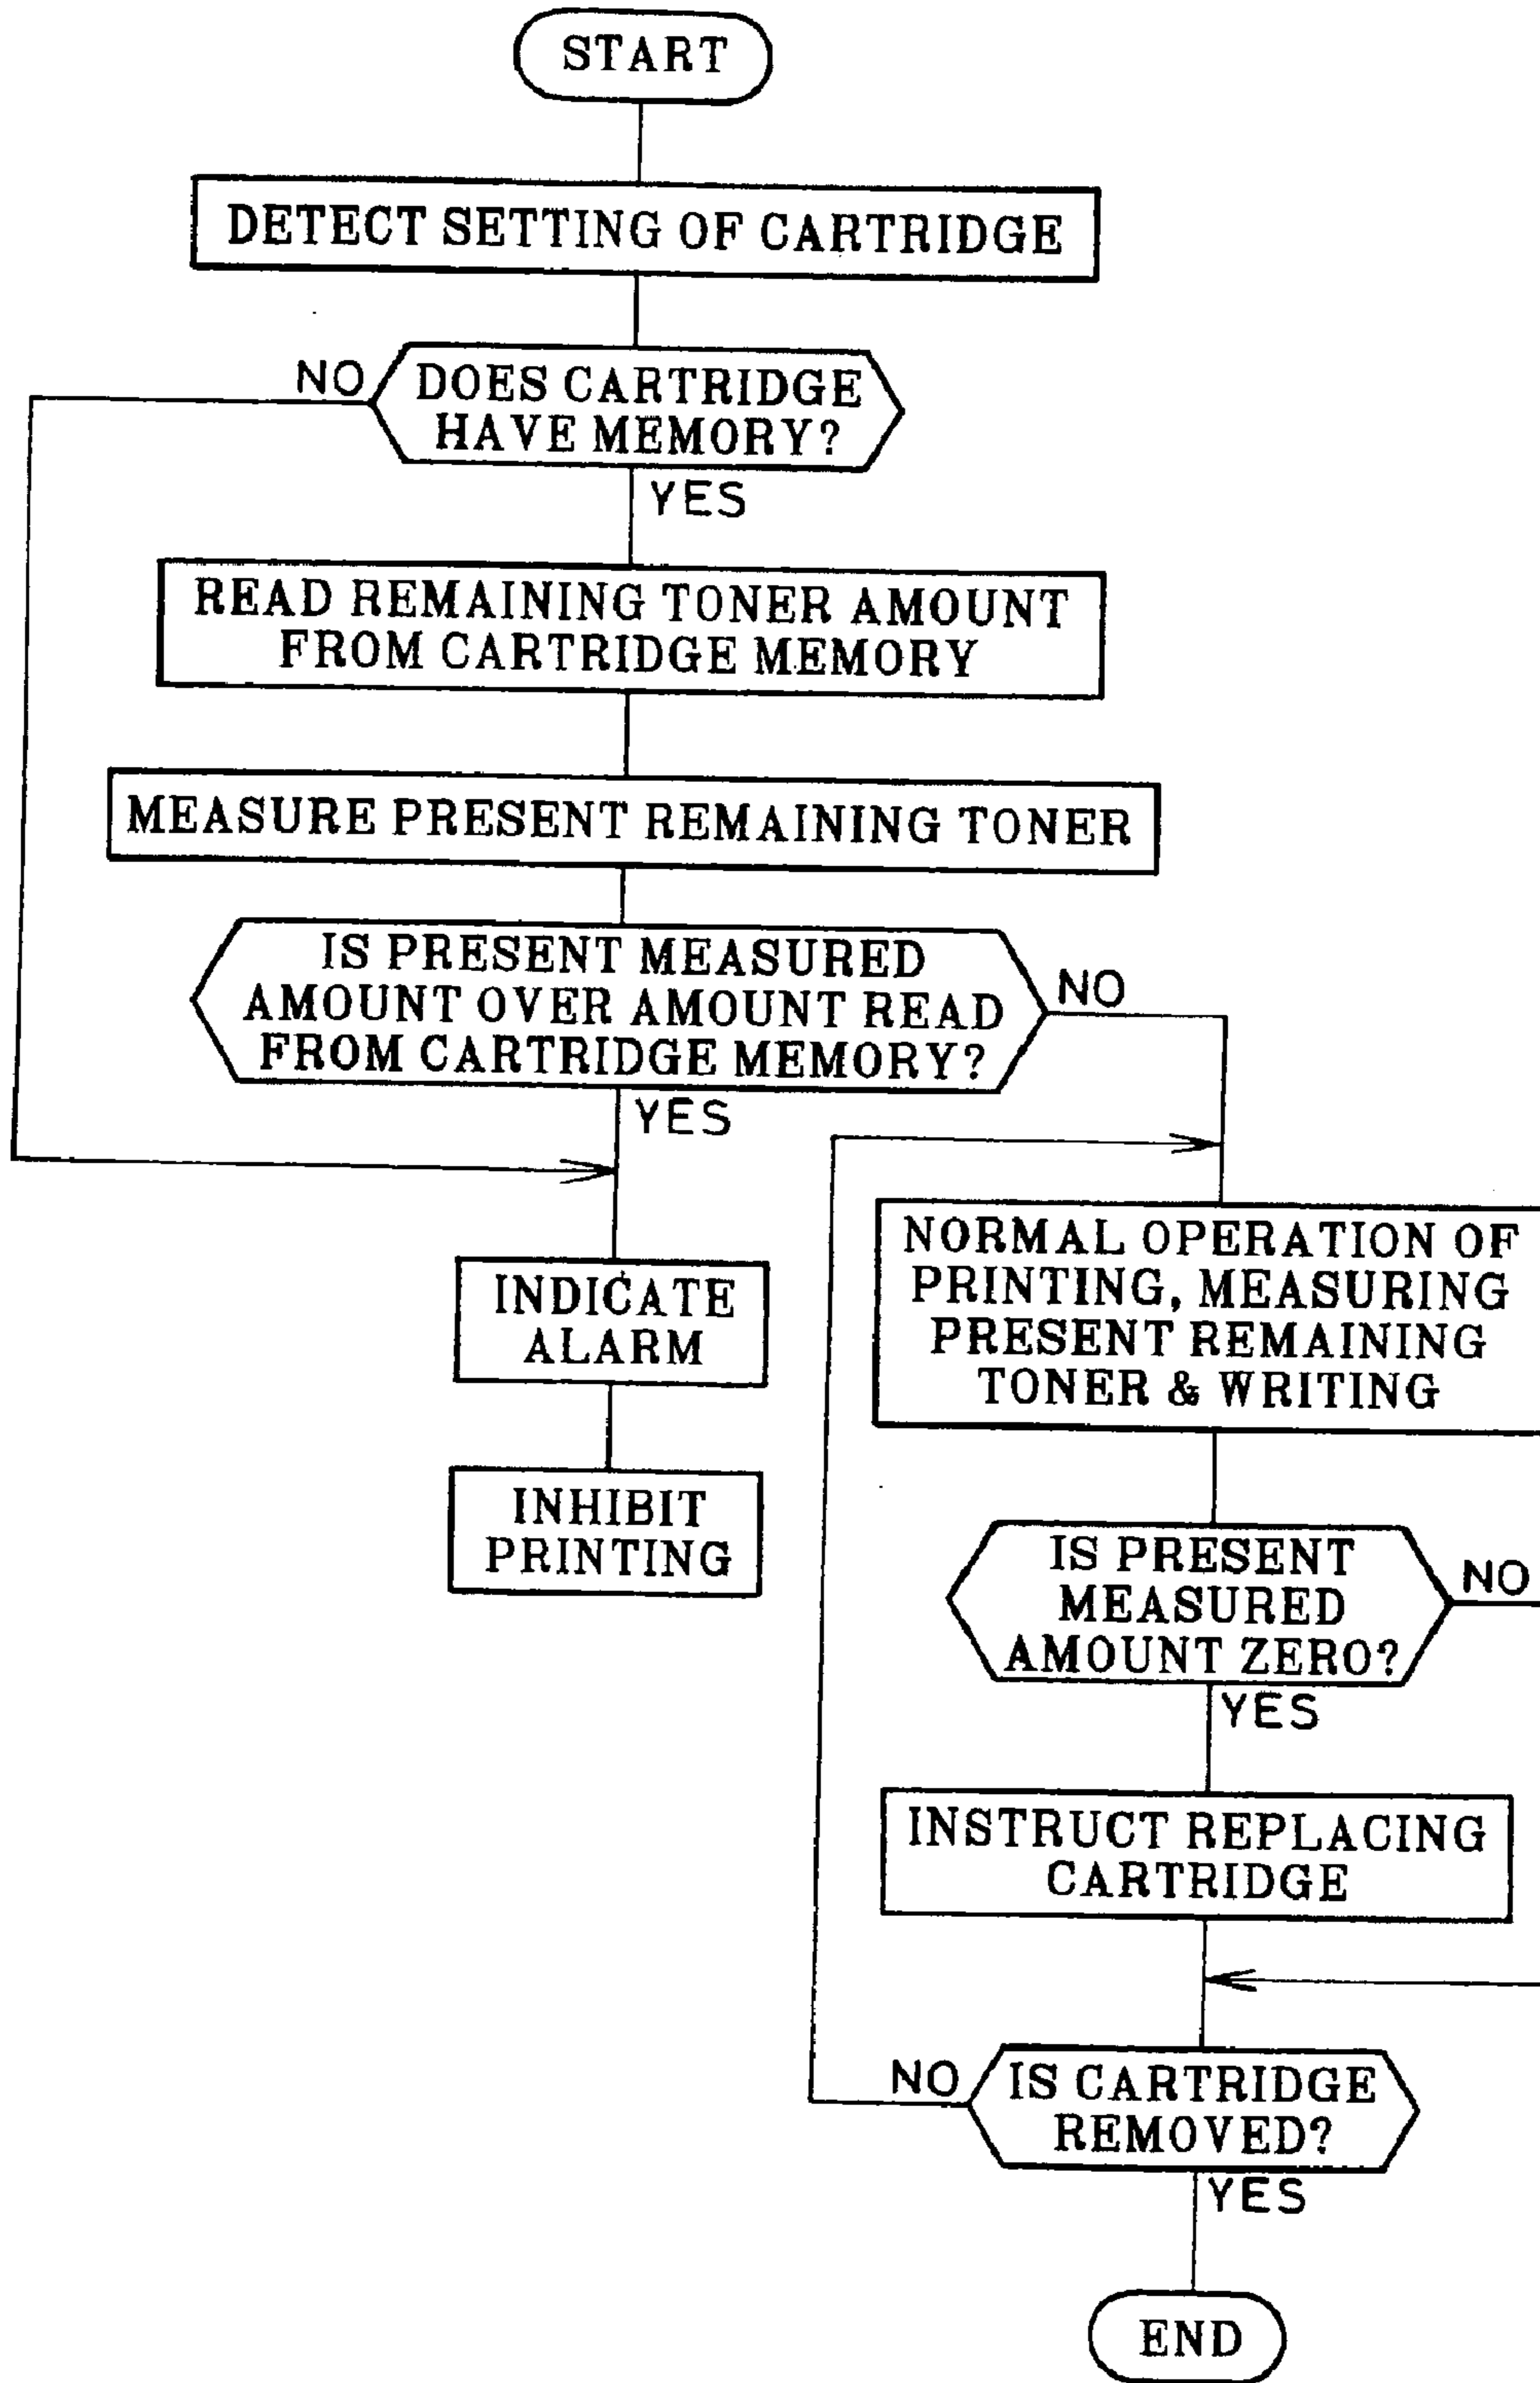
START

DETECT SETTING OF CARTRIDGE

NO

DOES CARTRIDGE HAVE MEMORY?

YES

READ REMAINING TONER AMOUNT FROM CARTRIDGE MEMORY

MEASURE PRESENT REMAINING TONER

IS PRESENT MEASURED AMOUNT OVER AMOUNT READ FROM CARTRIDGE MEMORY?

NO

YES

INDICATE ALARM

INHIBIT PRINTING

NORMAL OPERATION OF PRINTING, MEASURING PRESENT REMAINING TONER & WRITING

IS PRESENT MEASURED AMOUNT ZERO?

NO

YES

INSTRUCT REPLACING CARTRIDGE

NO

IS CARTRIDGE REMOVED?

YES

END